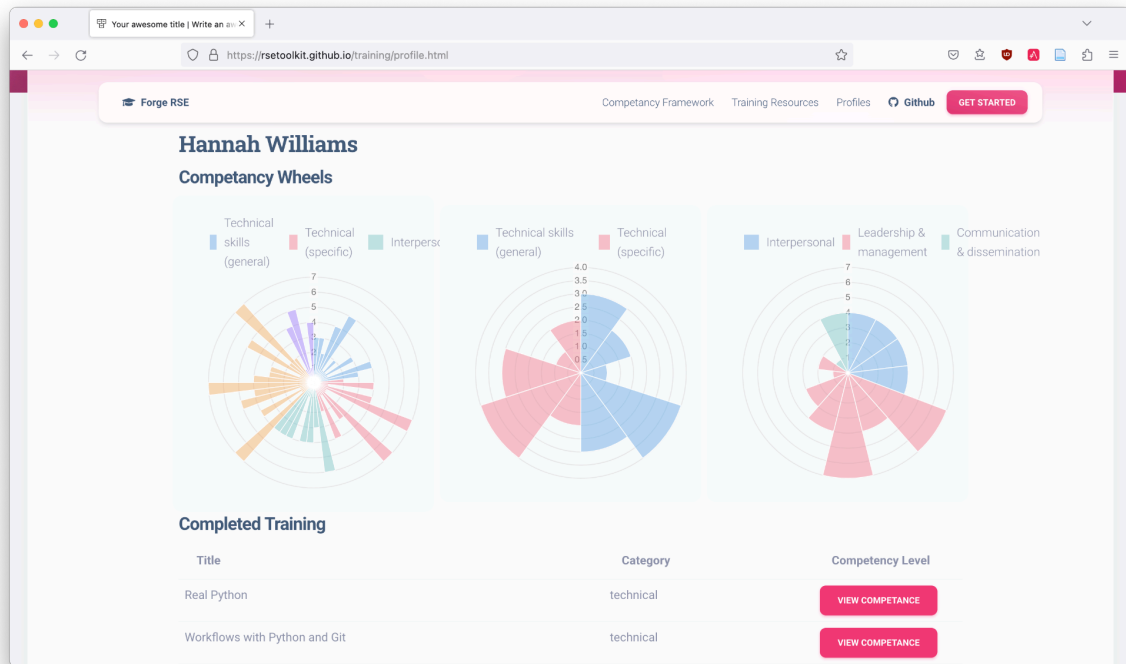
Your awesome title | Write an aw

https://rsetoolkit.github.io/training/profile.html

Forge RSE

Competancy Framework Training Resources Profiles Github GET STARTED

Hannah Williams

Competancy Wheels

Technical skills (general) Technical (specific) Interperso

7 6 5 4 3 2 1

Technical skills (general) Technical (specific)

4.0 3.5 3.0 2.5 2.0 1.5 1.0 0.5

Interpersonal Leadership & management Communication & dissemination

7 6 5 4 3 2

Completed Training

| Title | Category | Competency Level |
|---|---|---|
| Real Python | technical | VIEW COMPETANCE |
| Workflows with Python and Git | technical | VIEW COMPETANCE |